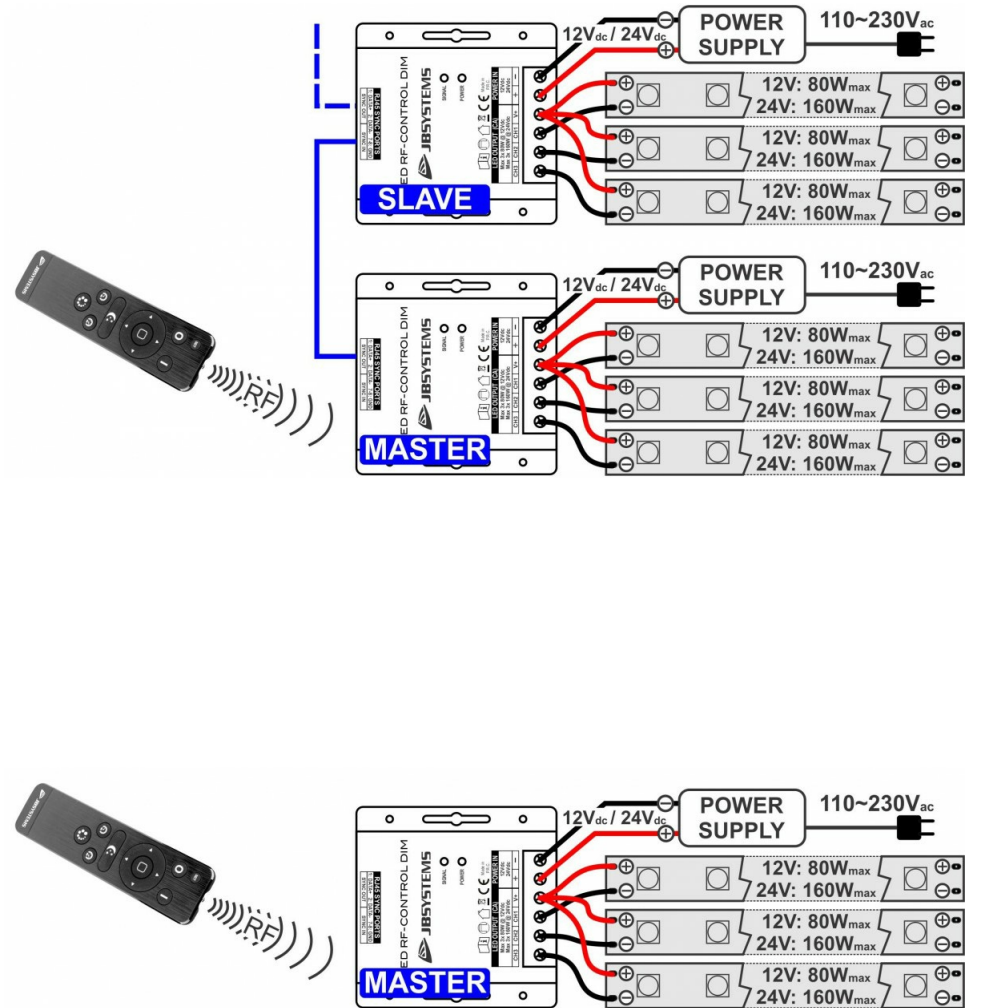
$12V_{dc}$ / $24V_{dc}$

POWER SUPPLY

$110\sim230V_{ac}$

LED RF-CONTROL DIM

JBSYSTEMS

SIGNAL

POWER

POWER IN

LED OUTPUT

RJ45 SYNC PORTS

12V: $80W_{max}$
24V: $160W_{max}$

12V: $80W_{max}$
24V: $160W_{max}$

12V: $80W_{max}$
24V: $160W_{max}$

SLAVE

$12V_{dc}$ / $24V_{dc}$

POWER SUPPLY

$110\sim230V_{ac}$

LED RF-CONTROL DIM

JBSYSTEMS

SIGNAL

POWER

POWER IN

LED OUTPUT

RJ45 SYNC PORTS

12V: $80W_{max}$
24V: $160W_{max}$

12V: $80W_{max}$
24V: $160W_{max}$

12V: $80W_{max}$
24V: $160W_{max}$

RF

MASTER

$12V_{dc}$ / $24V_{dc}$

POWER SUPPLY

$110\sim230V_{ac}$

LED RF-CONTROL DIM

JBSYSTEMS

SIGNAL

POWER

POWER IN

LED OUTPUT

RJ45 SYNC PORTS

12V: $80W_{max}$
24V: $160W_{max}$

12V: $80W_{max}$
24V: $160W_{max}$

12V: $80W_{max}$
24V: $160W_{max}$

RF

MASTER